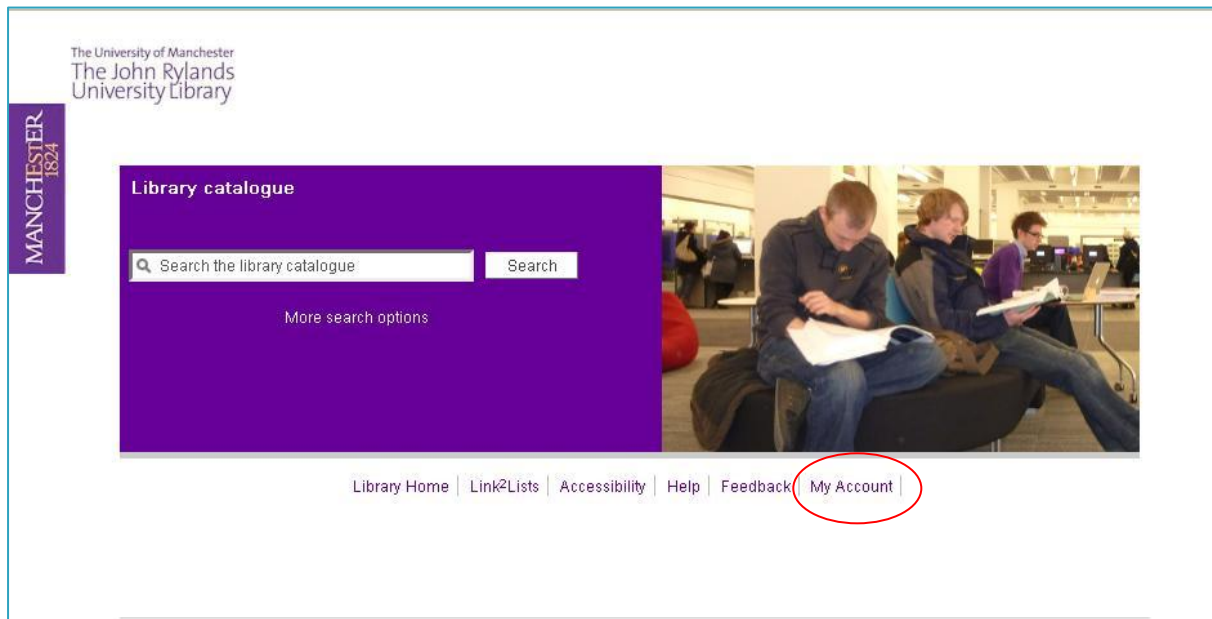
The University of Manchester
The John Rylands University Library

MANCHESTER 1824

Library catalogue

Search the library catalogue

Search

More search options

Library Home | Link$^2$Lists | Accessibility | Help | Feedback | My Account |